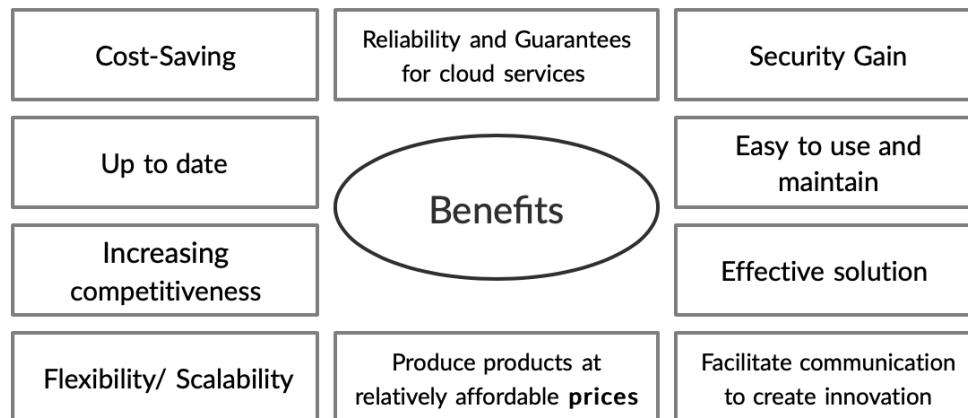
Cost-Saving

Reliability and Guarantees for cloud services

Security Gain

Up to date

Benefits

Easy to use and maintain

Increasing competitiveness

Effective solution

Flexibility/ Scalability

Produce products at relatively affordable **prices**

Facilitate communication to create innovation